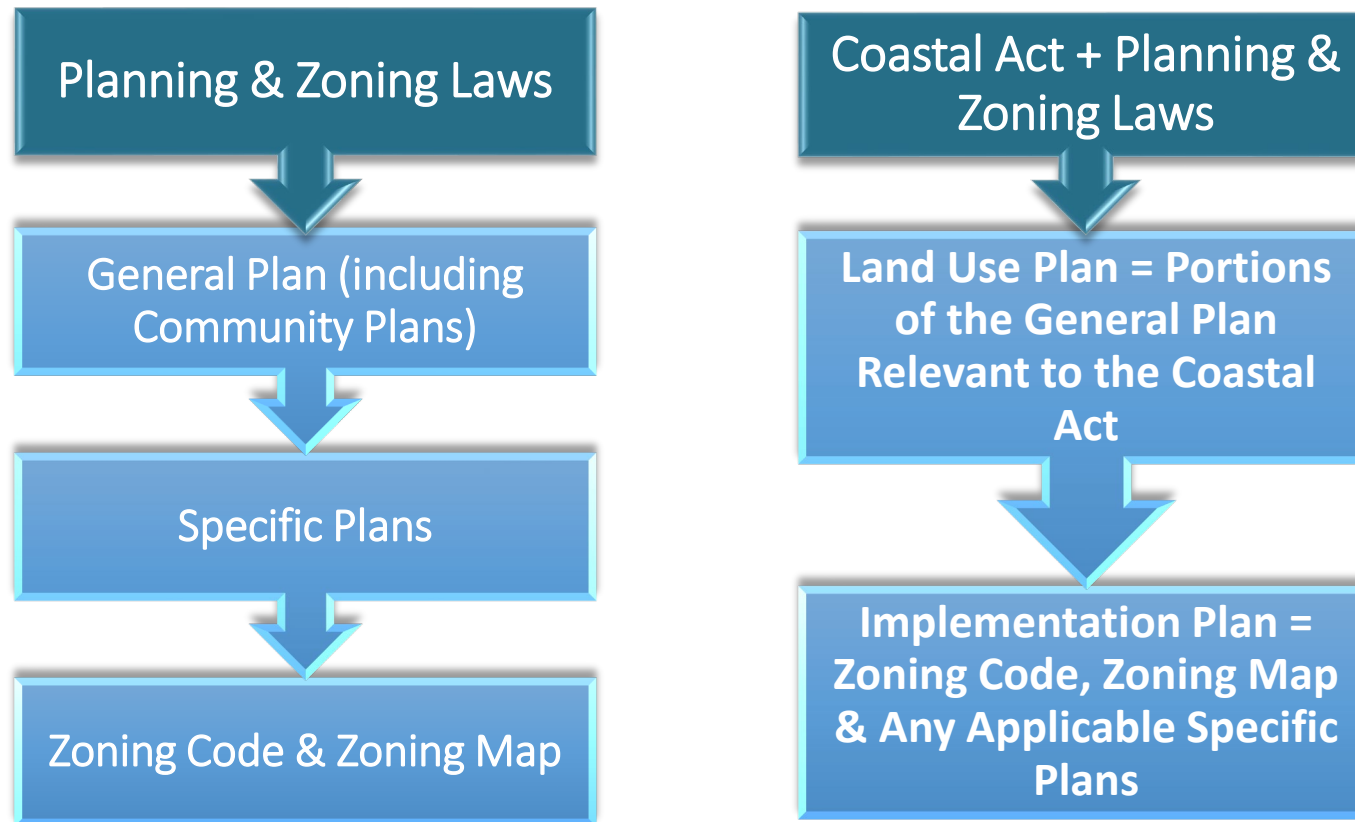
Planning & Zoning Laws

General Plan (including Community Plans)

Specific Plans

Zoning Code & Zoning Map

Coastal Act + Planning & Zoning Laws

Land Use Plan = Portions of the General Plan Relevant to the Coastal Act

Implementation Plan = Zoning Code, Zoning Map & Any Applicable Specific Plans